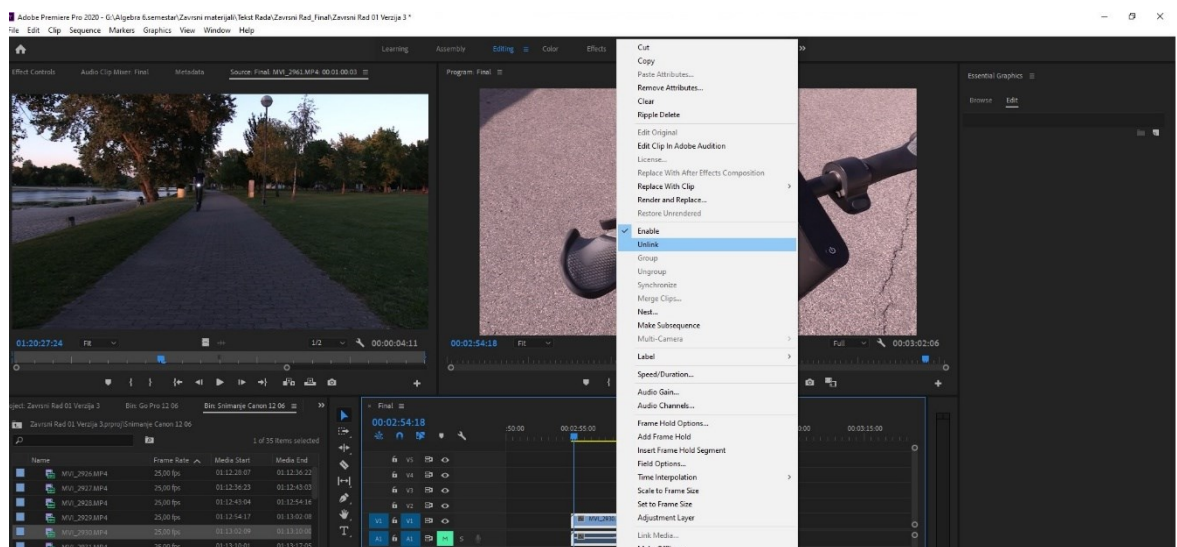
Adobe Premiere Pro 2020 - G:\Algebra 6.semestar\Zavrsni materijali\Tekst Rada\Zavrsni Rad_Final\Zavrsni Rad 01 Verzija 3 *

File Edit Clip Sequence Markers Graphics View Window Help

Learning Assembly Editing Color Effects »

Effect Controls Audio Clip Mixer: Final Metadata Source: Final: MVI_2961.MP4: 00:01:00:03

Program: Final

Essential Graphics

Browse Edit

01:20:27:24 Fit 1/2 00:00:04:11

00:02:54:18 Fit Full 00:03:02:06

oject: Zavrsni Rad 01 Verzija 3 Bin: Go Pro 12 06 Bin: Snimanje Canon 12 06

Zavrsni Rad 01 Verzija 3.prproj\Snimanje Canon 12 06

1 of 35 items selected

| Name | Frame Rate | Media Start | Media End |
|---|---|---|---|
| MVI_2926.MP4 | 25,00 fps | 01:12:28:07 | 01:12:36:22 |
| MVI_2927.MP4 | 25,00 fps | 01:12:36:23 | 01:12:43:03 |
| MVI_2928.MP4 | 25,00 fps | 01:12:43:04 | 01:12:54:16 |
| MVI_2929.MP4 | 25,00 fps | 01:12:54:17 | 01:13:02:08 |
| MVI_2930.MP4 | 25,00 fps | 01:13:02:09 | 01:13:10:00 |

Final

00:02:54:18

:50:00 00:02:55:00 :00 00:03:15:00

V5 V4 V3 V2 V1 A1

MVI_2930

Cut
Copy
Paste Attributes...
Remove Attributes...
Clear
Ripple Delete
Edit Original
Edit Clip In Adobe Audition
License...
Replace With After Effects Composition
Replace With Clip
Render and Replace...
Restore Unrendered
Enable
Unlink
Group
Ungroup
Synchronize
Merge Clips...
Nest...
Make Subsequence
Multi-Camera
Label
Speed/Duration...
Audio Gain...
Audio Channels...
Frame Hold Options...
Add Frame Hold
Insert Frame Hold Segment
Field Options...
Time Interpolation
Scale to Frame Size
Set to Frame Size
Adjustment Layer
Link Media...